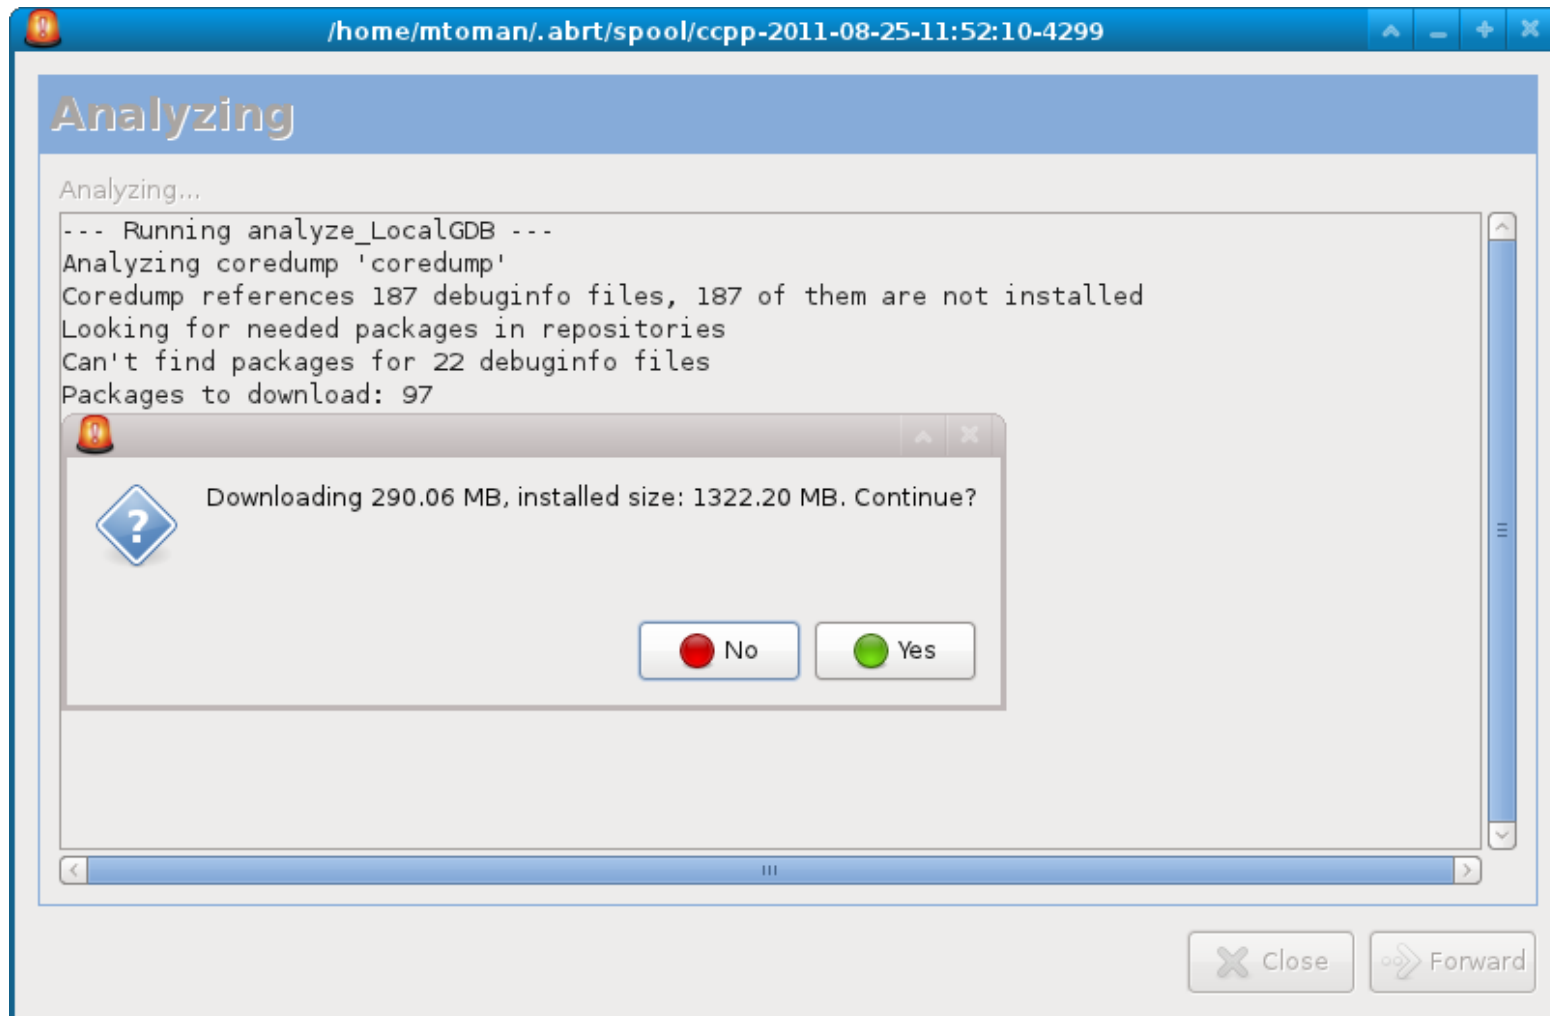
/home/mtoman/.abrt/spool/ccpp-2011-08-25-11:52:10-4299

Analyzing

Analyzing...

--- Running analyze_LocalGDB ---
Analyzing coredump 'coredump'
Coredump references 187 debuginfo files, 187 of them are not installed
Looking for needed packages in repositories
Can't find packages for 22 debuginfo files
Packages to download: 97

Downloading 290.06 MB, installed size: 1322.20 MB. Continue?

No

Yes

Close

Forward